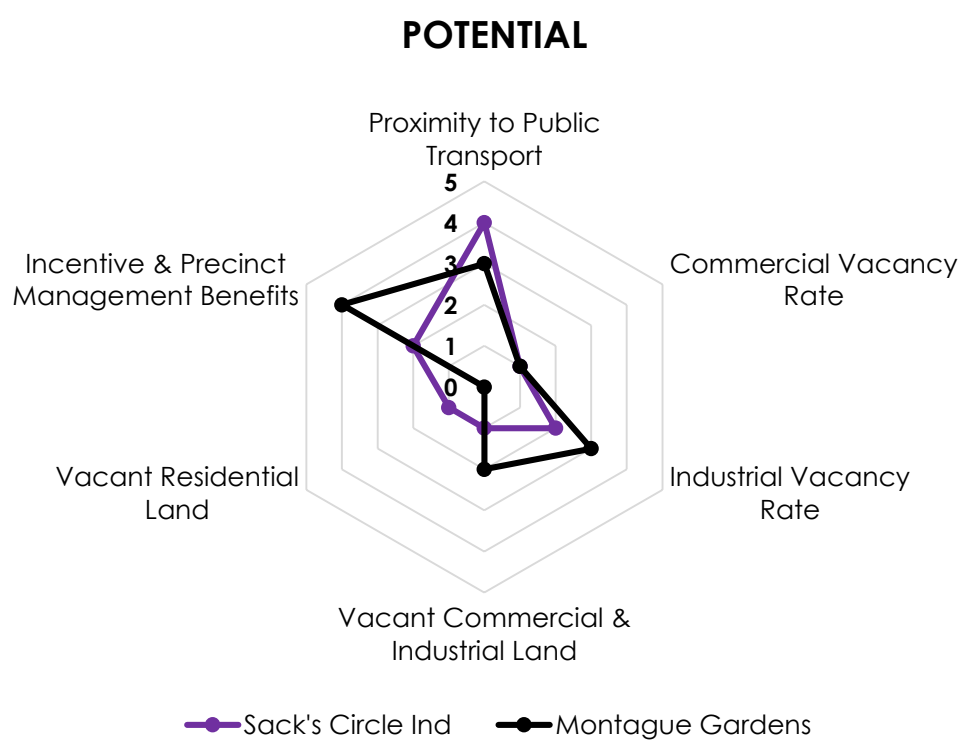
POTENTIAL

Proximity to Public Transport

5
4
3
2
1
0

Commercial Vacancy Rate

Industrial Vacancy Rate

Vacant Commercial & Industrial Land

Vacant Residential Land

Incentive & Precinct Management Benefits

Sack's Circle Ind
Montague Gardens